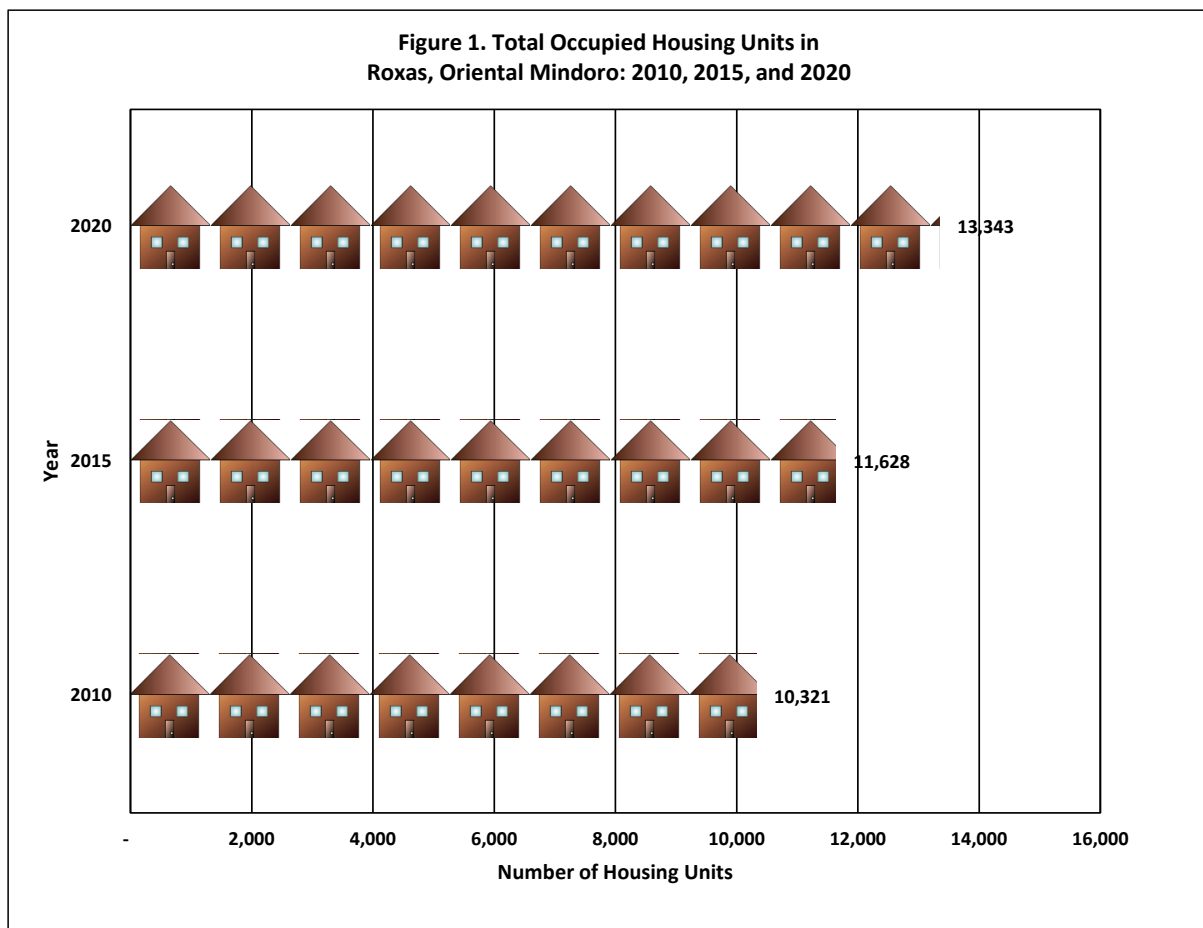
Figure 1. Total Occupied Housing Units in
Roxas, Oriental Mindoro: 2010, 2015, and 2020

Year

2020

13,343

2015

11,628

2010

10,321

-

2,000

4,000

6,000

8,000

10,000

12,000

14,000

16,000

Number of Housing Units